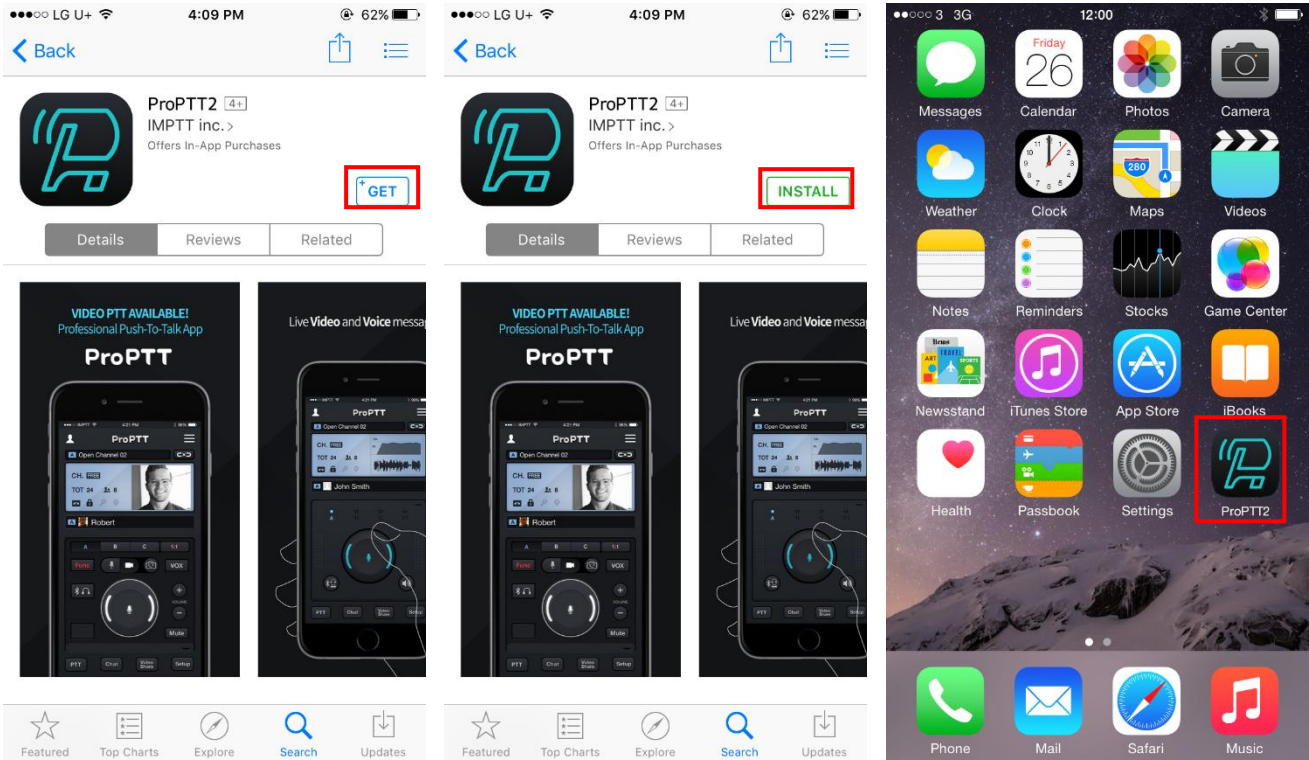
●●●○○ LG U+ 4:09 PM 62%

Back

ProPTT2 4+

IMPTT inc. >

Offers In-App Purchases

GET

Details | Reviews | Related

VIDEO PTT AVAILABLE!
Professional Push-To-Talk App

ProPTT

ProPTT

Open Channel 02

CH.

TOT 24

Robert

A B C 1:1

VOX

Mute

PTT Chat Video Share Setup

Live Video and Voice messa

ProPTT

Open Channel 02

CH.

John Smith

PTT Chat Video Share Setup

Featured Top Charts Explore Search Updates

●●●○○ LG U+ 4:09 PM 62%

Back

ProPTT2 4+

IMPTT inc. >

Offers In-App Purchases

INSTALL

Details | Reviews | Related

VIDEO PTT AVAILABLE!
Professional Push-To-Talk App

ProPTT

ProPTT

Open Channel 02

Robert

Live Video and Voice messa

John Smith

Featured Top Charts Explore Search Updates

●●○○○ 3 3G 12:00

Messages Friday 26 Calendar Photos Camera

Weather Clock 280 Maps Videos

Notes Reminders Stocks Game Center

Newsstand iTunes Store App Store iBooks

Health Passbook Settings ProPTT2

Phone Mail Safari Music